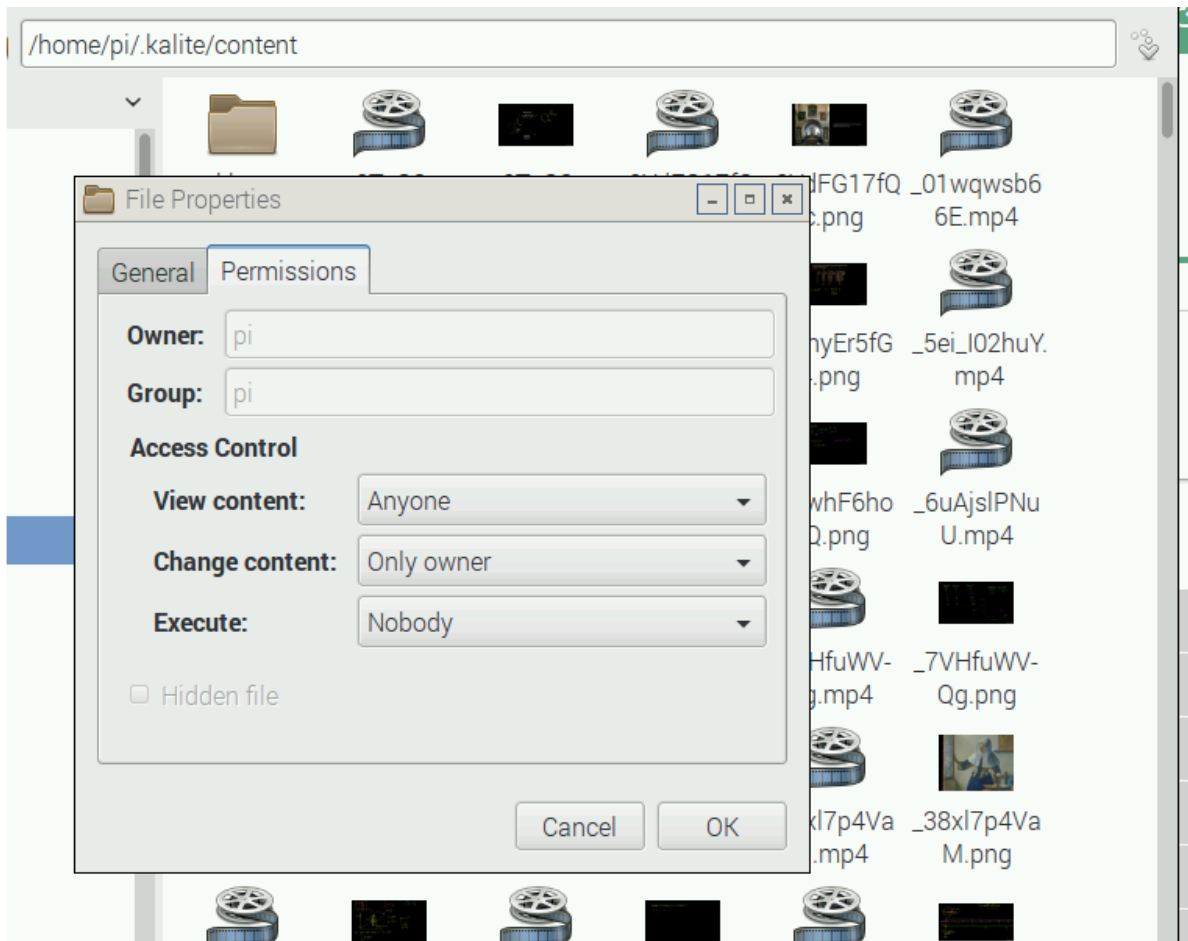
/home/pi/.kalite/content

File Properties

General Permissions

Owner: pi

Group: pi

Access Control

View content: Anyone

Change content: Only owner

Execute: Nobody

Hidden file

Cancel OK

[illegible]dFG17fQ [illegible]c.png

_01wqwsb66E.mp4

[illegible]nyEr5fG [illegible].png

_5ei_I02huY.mp4

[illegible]whF6ho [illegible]Q.png

_6uAjslPNuU.mp4

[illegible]HfuWV- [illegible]g.mp4

_7VHfuWV-Qg.png

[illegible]xl7p4Va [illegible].mp4

_38xl7p4VaM.png